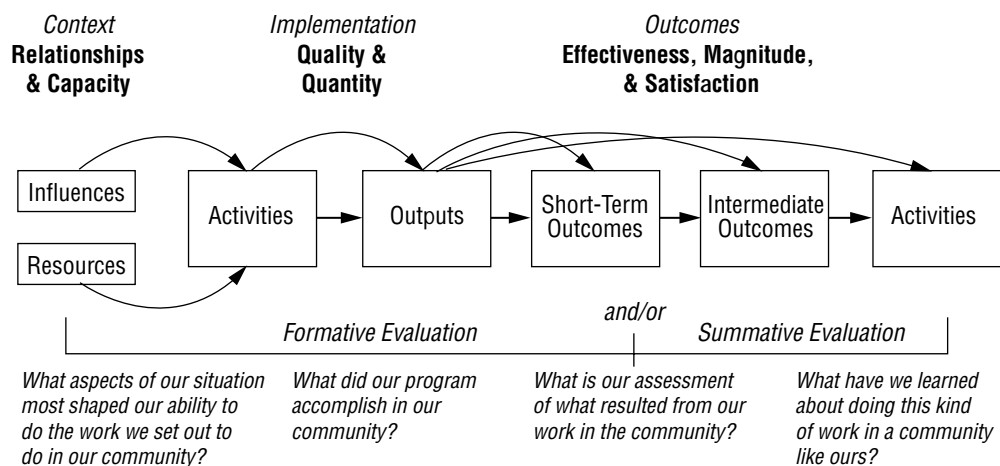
*Context*
**Relationships & Capacity**

*Implementation*
**Quality & Quantity**

*Outcomes*
**Effectiveness, Magnitude, & Satisfaction**

Influences

Resources

Activities

Outputs

Short-Term Outcomes

Intermediate Outcomes

Activities

*Formative Evaluation*

*and/or*

*Summative Evaluation*

*What aspects of our situation most shaped our ability to do the work we set out to do in our community?*

*What did our program accomplish in our community?*

*What is our assessment of what resulted from our work in the community?*

*What have we learned about doing this kind of work in a community like ours?*